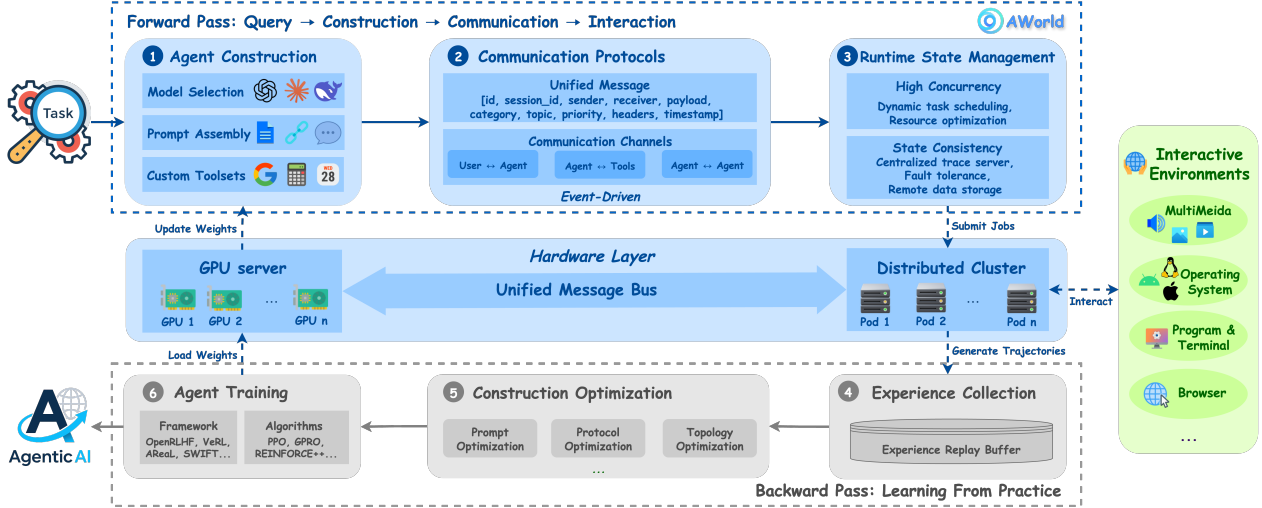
Forward Pass: Query → Construction → Communication → Interaction

AWorld

Task

1 Agent Construction

Model Selection

Prompt Assembly

Custom Toolsets

WED 28

2 Communication Protocols

Unified Message
[id, session_id, sender, receiver, payload, category, topic, priority, headers, timestamp]

Communication Channels

User ↔ Agent

Agent ↔ Tools

Agent ↔ Agent

Event-Driven

3 Runtime State Management

High Concurrency
Dynamic task scheduling, Resource optimization

State Consistency
Centralized trace server, Fault tolerance, Remote data storage

Update Weights

Submit Jobs

Hardware Layer

GPU server

GPU 1 GPU 2 ... GPU n

Unified Message Bus

Distributed Cluster

Pod 1 Pod 2 ... Pod n

Interact

Load Weights

Generate Trajectories

Interactive Environments

MultiMeida

Operating System

Program & Terminal

Browser

...

6 Agent Training

Framework
OpenRLHF, VeRL, AReaL, SWIFT...

Algorithms
PPO, GPRO, REINFORCE++...

5 Construction Optimization

Prompt Optimization

Protocol Optimization

Topology Optimization

...

4 Experience Collection

Experience Replay Buffer

Agentic AI

Backward Pass: Learning From Practice